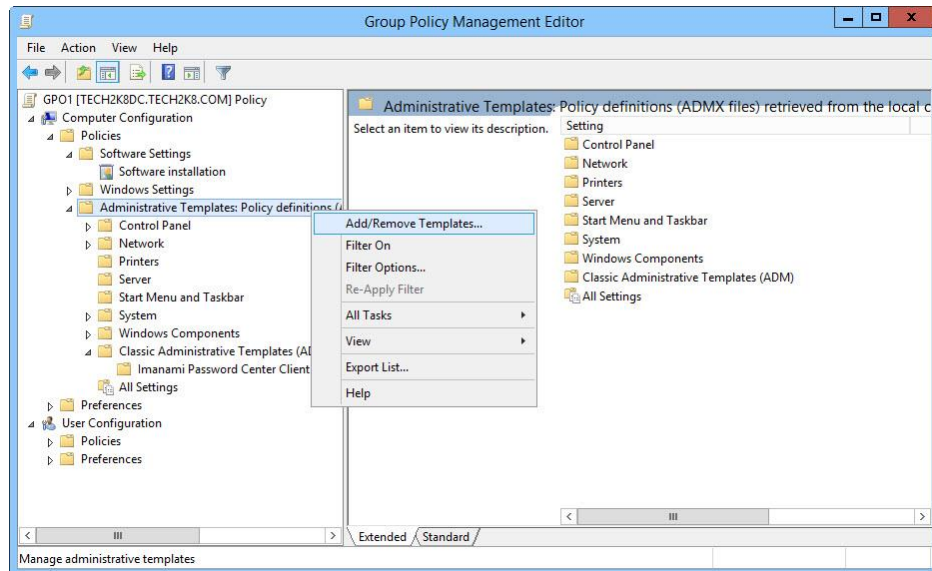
Group Policy Management Editor

File Action View Help

GPO1 [TECH2K8DC.TECH2K8.COM] Policy
Computer Configuration
Policies
Software Settings
Software installation
Windows Settings
Administrative Templates: Policy definitions (
Control Panel
Network
Printers
Server
Start Menu and Taskbar
System
Windows Components
Classic Administrative Templates (AD
Imanami Password Center Client
All Settings
Preferences
User Configuration
Policies
Preferences

Add/Remove Templates...
Filter On
Filter Options...
Re-Apply Filter
All Tasks
View
Export List...
Help

Administrative Templates: Policy definitions (ADMX files) retrieved from the local c

Select an item to view its description.

| Setting |
|---|
| Control Panel |
| Network |
| Printers |
| Server |
| Start Menu and Taskbar |
| System |
| Windows Components |
| Classic Administrative Templates (ADM) |
| All Settings |

III

III

Extended Standard

Manage administrative templates